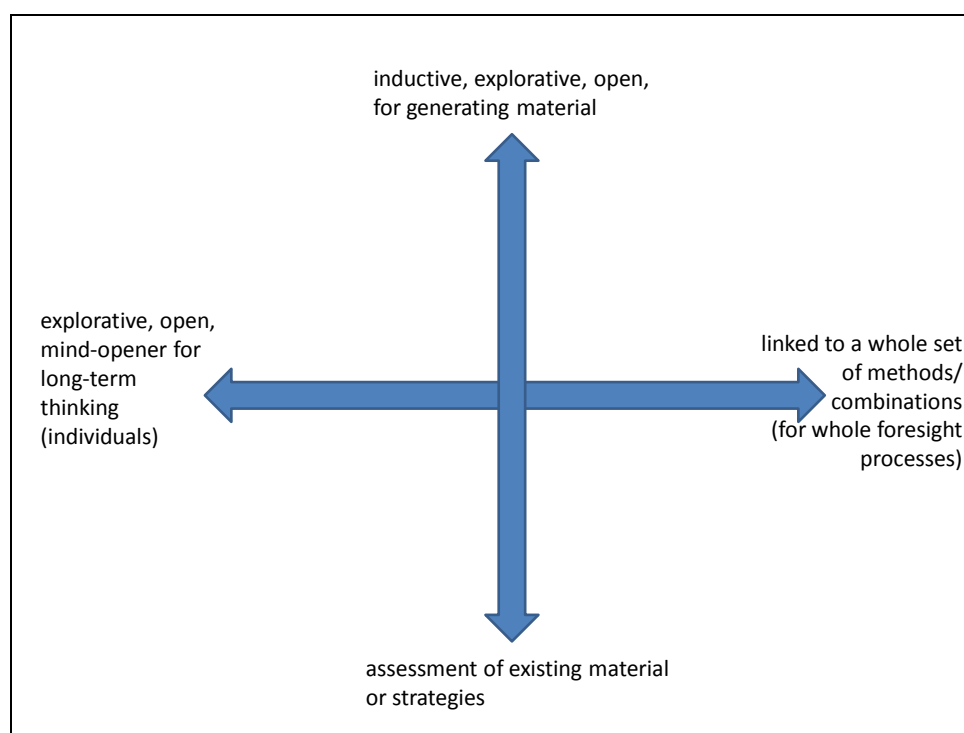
inductive, explorative, open, for generating material

explorative, open, mind-opener for long-term thinking (individuals)

linked to a whole set of methods/ combinations (for whole foresight processes)

assessment of existing material or strategies